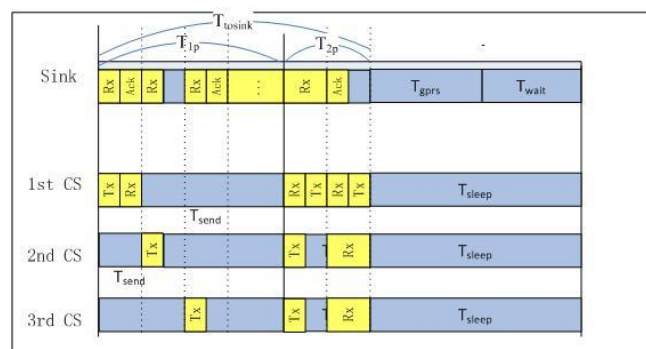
$T_{tosink}$
$T_{1p}$
$T_{2p}$
Sink
Rx Ack Rx Rx Ack ... Rx Ack
$T_{gprs}$
$T_{wait}$
1st CS
Tx Rx
Rx Tx Rx Tx
$T_{sleep}$
$T_{send}$
2nd CS
Tx
Tx Rx
$T_{sleep}$
$T_{send}$
3rd CS
Tx
Tx Rx
$T_{sleep}$